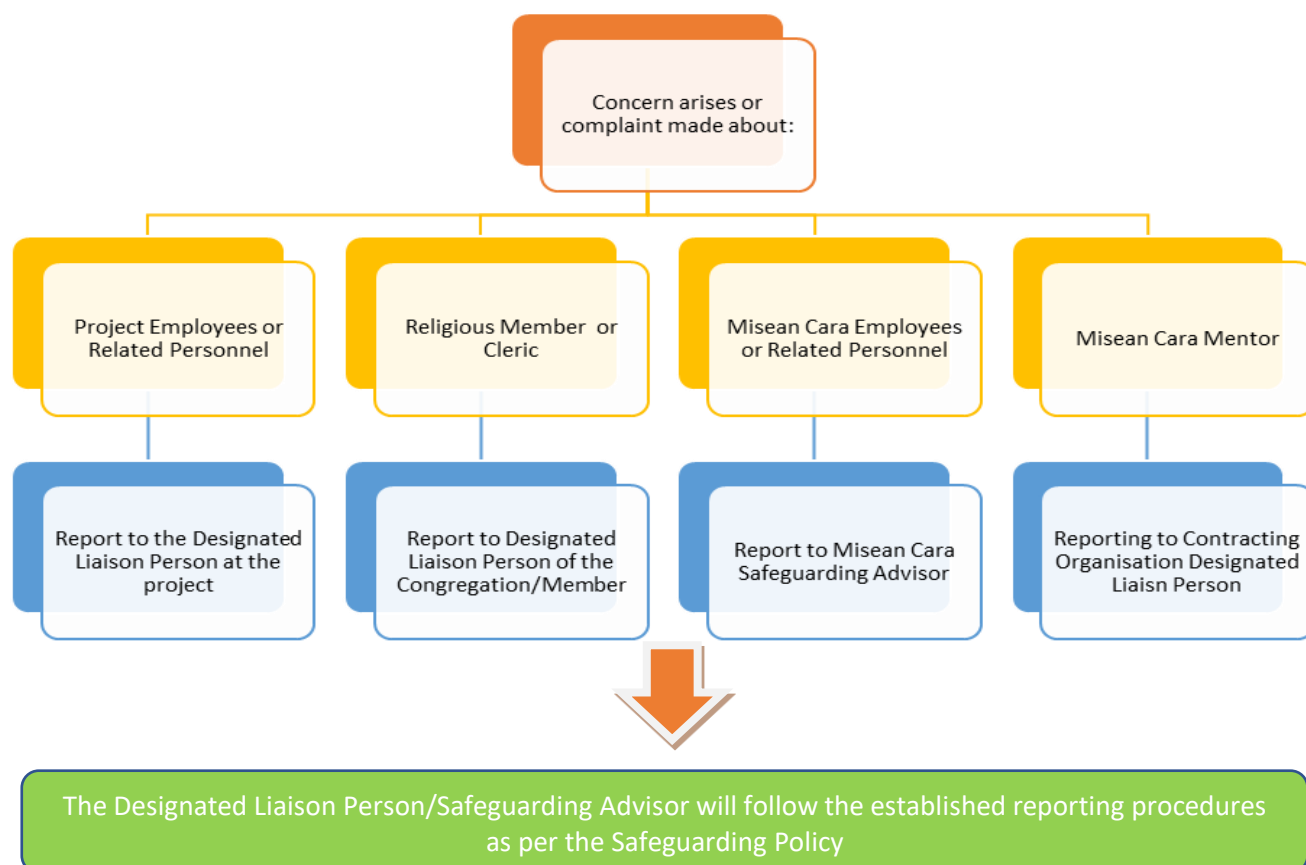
Concern arises or complaint made about:

Project Employees or Related Personnel

Religious Member or Cleric

Misean Cara Employees or Related Personnel

Misean Cara Mentor

Report to the Designated Liaison Person at the project

Report to Designated Liaison Person of the Congregation/Member

Report to Misean Cara Safeguarding Advisor

Reporting to Contracting Organisation Designated Liaisn Person

The Designated Liaison Person/Safeguarding Advisor will follow the established reporting procedures as per the Safeguarding Policy